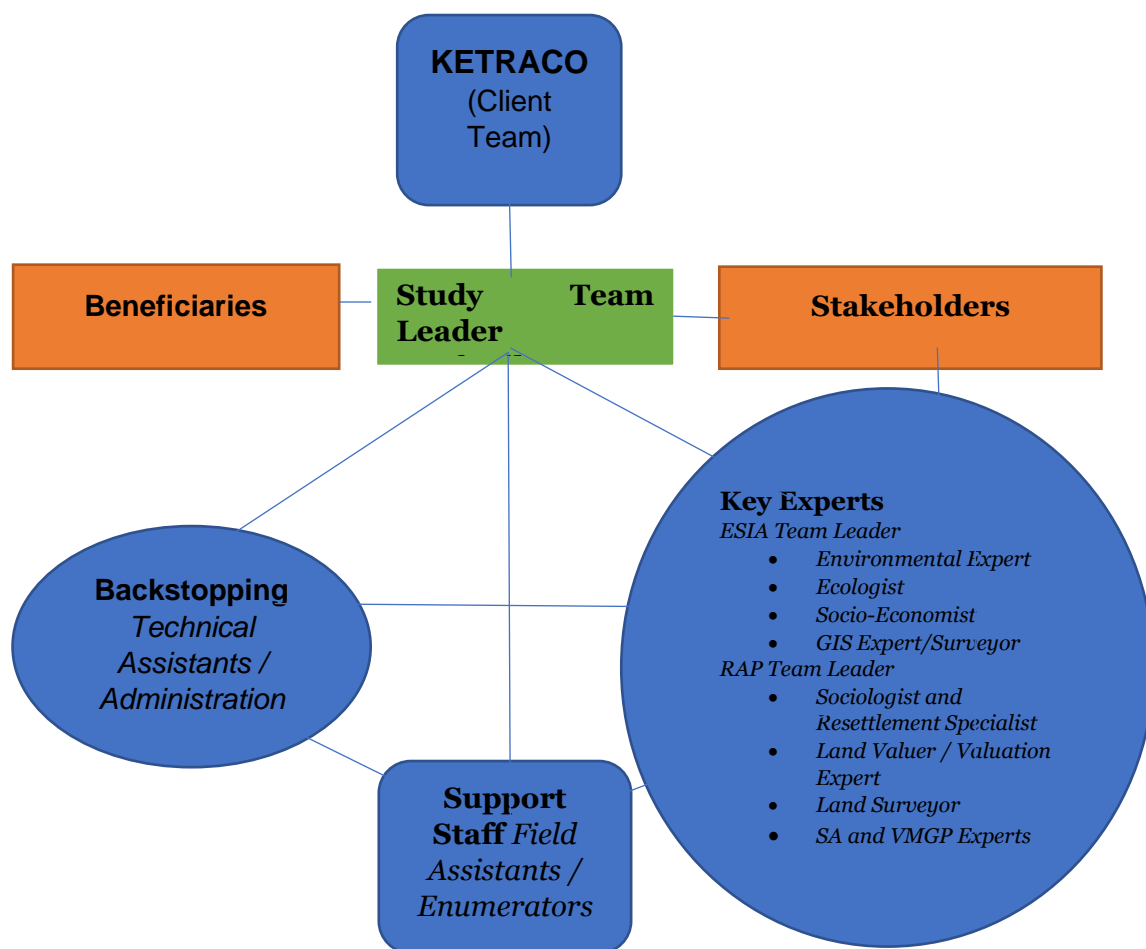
**KETRACO**
(Client Team)

**Beneficiaries**

**Study Team Leader**

**Stakeholders**

**Key Experts**
*ESIA Team Leader*
- *Environmental Expert*
- *Ecologist*
- *Socio-Economist*
- *GIS Expert/Surveyor*

*RAP Team Leader*
- *Sociologist and Resettlement Specialist*
- *Land Valuer / Valuation Expert*
- *Land Surveyor*
- *SA and VMGP Experts*

**Backstopping** *Technical Assistants / Administration*

**Support Staff** *Field Assistants / Enumerators*